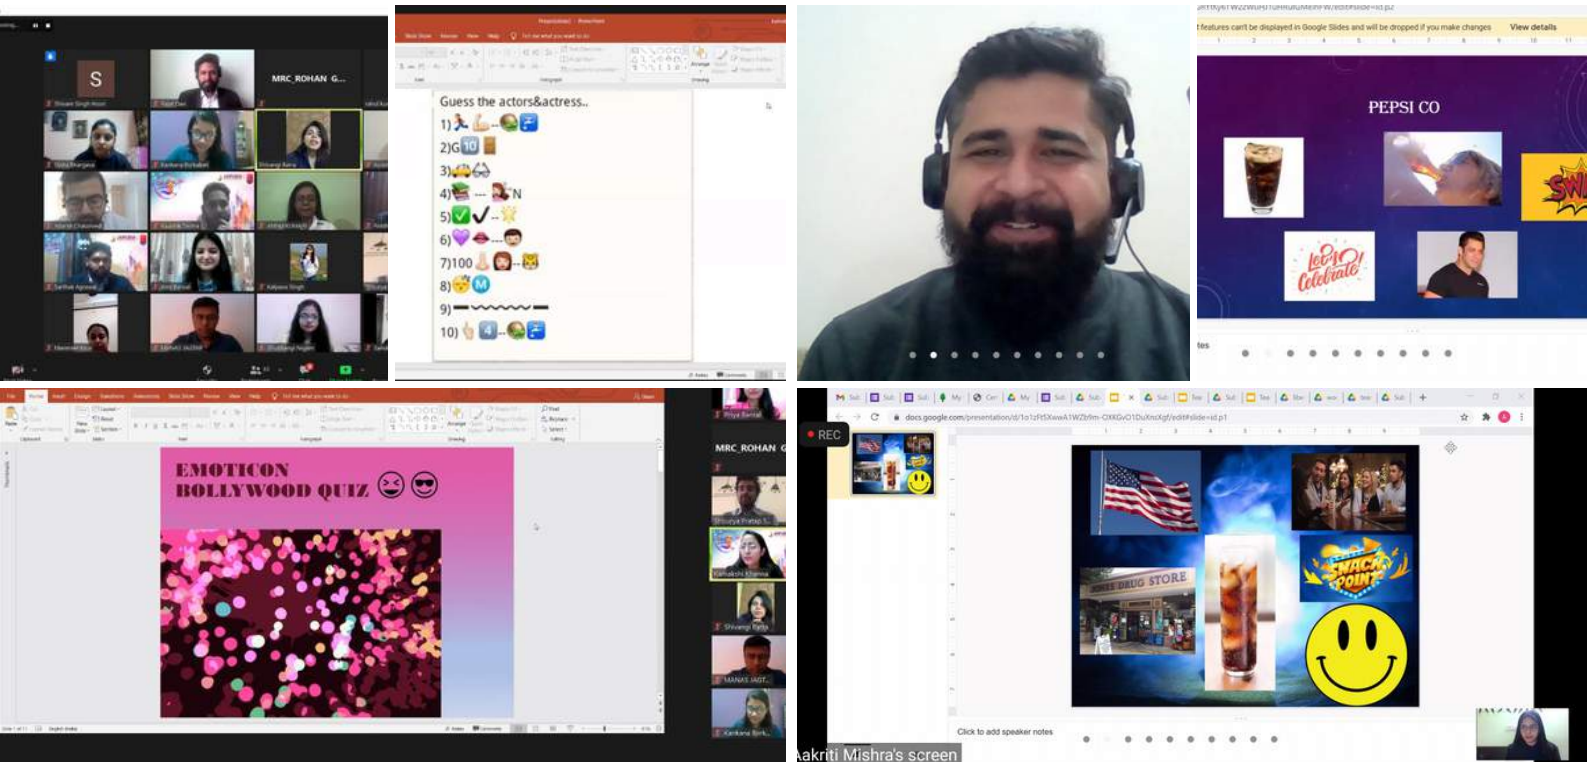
S

MRC_ROHAN G...

Guess the actors&actress..

1)

2)G

3)

4) N

5)

6)

7)100

8)

9)

10)

features can't be displayed in Google Slides and will be dropped if you make changes View details

PEPSI CO

Let's Celebrate

EMOTICON BOLLYWOOD QUIZ

MRC_ROHAN G

REC

docs.google.com/presentation/d/

DRUG STORE

SNACK POINT

Click to add speaker notes

Aakriti Mishra's screen